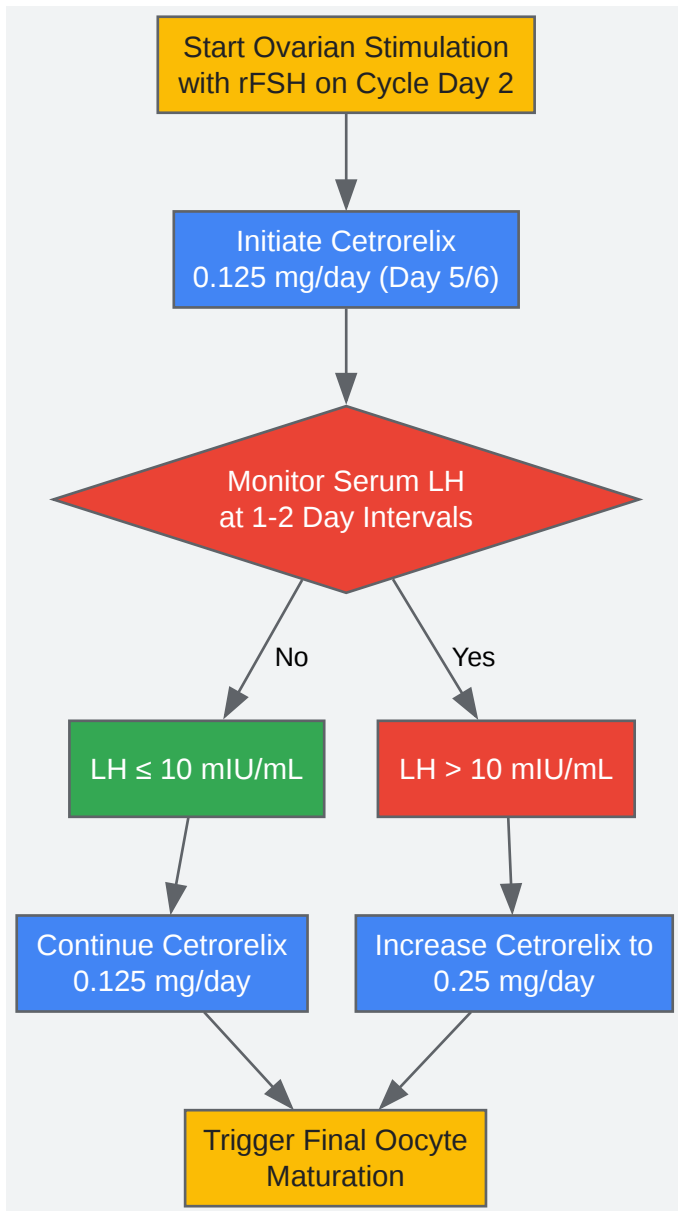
Start Ovarian Stimulation with rFSH on Cycle Day 2

Initiate Cetrorelix 0.125 mg/day (Day 5/6)

Monitor Serum LH at 1-2 Day Intervals

No

Yes

LH ≤ 10 mIU/mL

LH > 10 mIU/mL

Continue Cetrorelix 0.125 mg/day

Increase Cetrorelix to 0.25 mg/day

Trigger Final Oocyte Maturation